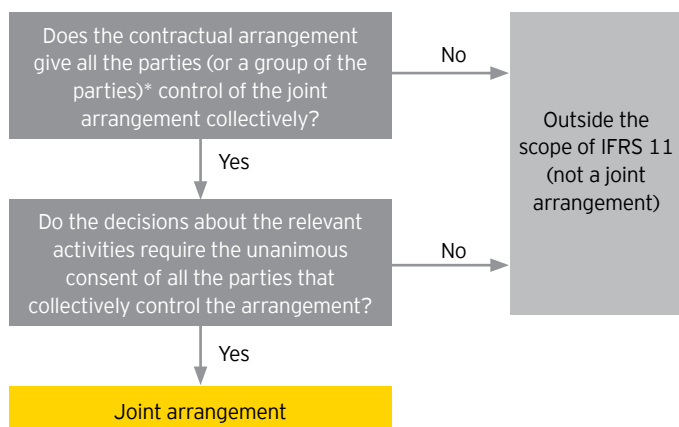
Does the contractual arrangement give all the parties (or a group of the parties)* control of the joint arrangement collectively?

No

Outside the scope of IFRS 11 (not a joint arrangement)

Yes

Do the decisions about the relevant activities require the unanimous consent of all the parties that collectively control the arrangement?

No

Yes

Joint arrangement